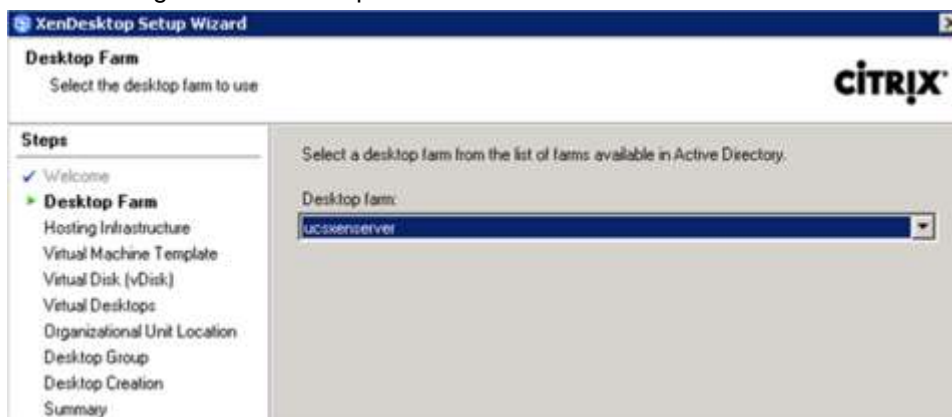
XenDesktop Setup Wizard

Desktop Farm
Select the desktop farm to use

CITRIX

Steps
✓ Welcome
▸ Desktop Farm
Hosting Infrastructure
Virtual Machine Template
Virtual Disk (vDisk)
Virtual Desktops
Organizational Unit Location
Desktop Group
Desktop Creation
Summary

Select a desktop farm from the list of farms available in Active Directory.

Desktop farm:
ucsxenserver